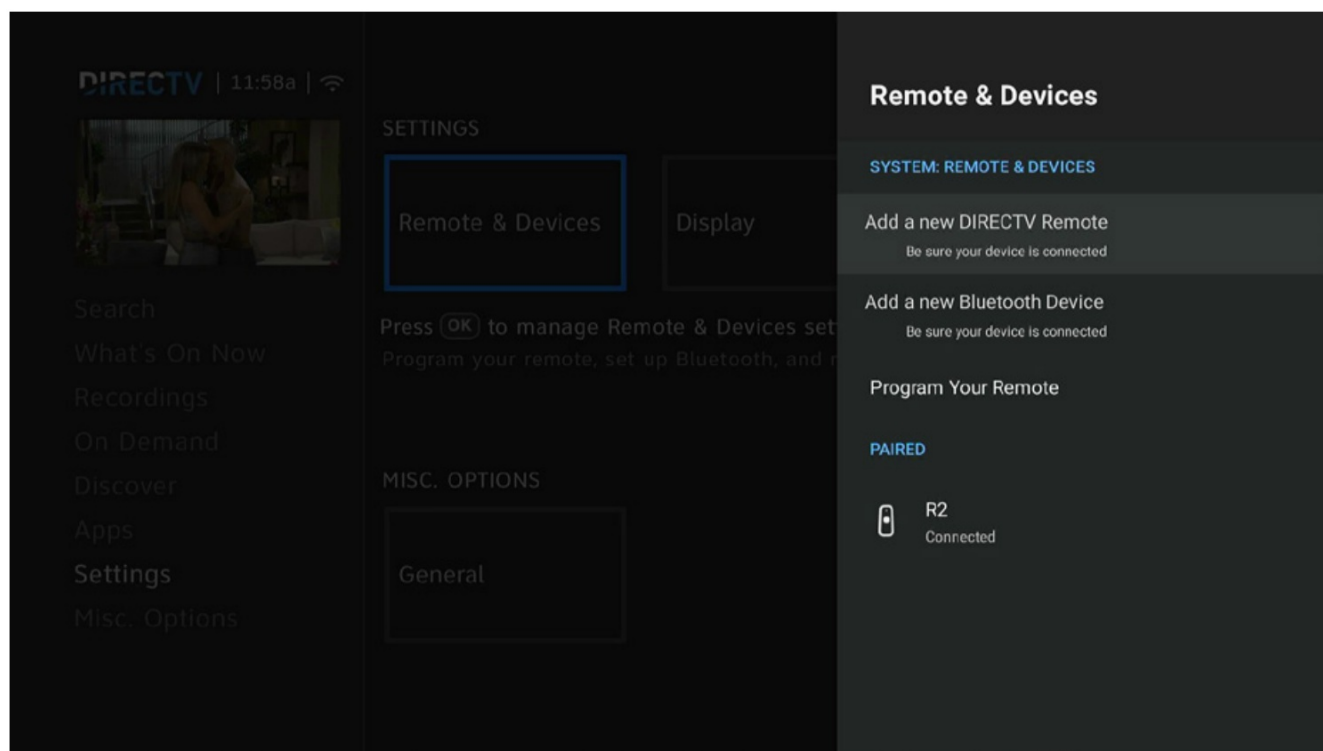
DIRECTV | 11:58a |

Search
What's On Now
Recordings
On Demand
Discover
Apps
Settings
Misc. Options

SETTINGS

Remote & Devices

Display

Press OK to manage Remote & Devices set
Program your remote, set up Bluetooth, and r

MISC. OPTIONS

General

Remote & Devices

SYSTEM: REMOTE & DEVICES

Add a new DIRECTV Remote
Be sure your device is connected

Add a new Bluetooth Device
Be sure your device is connected

Program Your Remote

PAIRED

R2
Connected